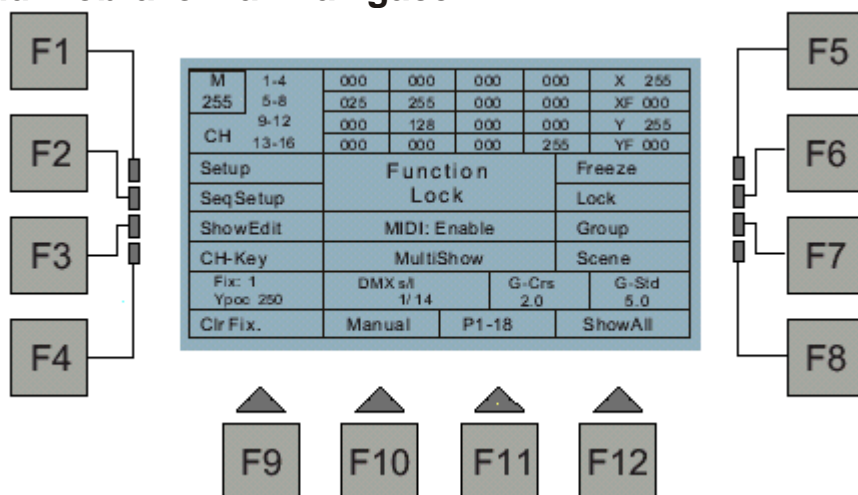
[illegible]

F1

F2

F3

F4

| M 255 | 1-4 | 000 | 000 | 000 | 000 | X 255 |
|---|---|---|---|---|---|---|
| | 5-8 | 025 | 255 | 000 | 000 | XF 000 |
| CH | 9-12 | 000 | 128 | 000 | 000 | Y 255 |
| | 13-16 | 000 | 000 | 000 | 255 | YF 000 |

Setup

SeqSetup

ShowEdit

CH-Key

Function Lock

MIDI: Enable

MultiShow

Freeze

Lock

Group

Scene

Fix: 1 Ypoc 250

DMX s/I 1/ 14

G-Crs 2.0

G-Std 5.0

Clr Fix.

Manual

P1-18

ShowAll

F5

F6

F7

F8

F9

F10

F11

F12